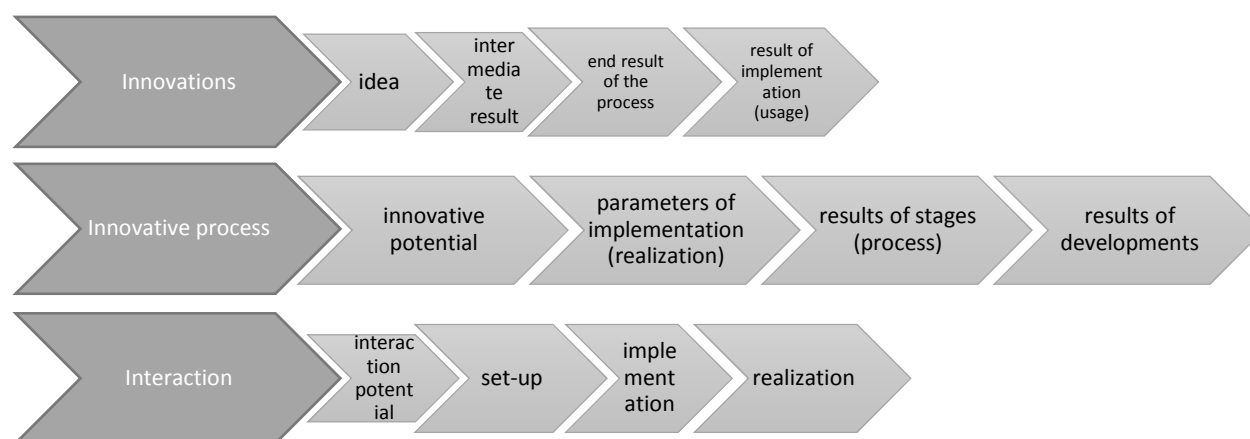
Innovations

idea

intermediate result

end result of the process

result of implementation (usage)

Innovative process

innovative potential

parameters of implementation (realization)

results of stages (process)

results of developments

Interaction

interaction potential

set-up

implementation

realization